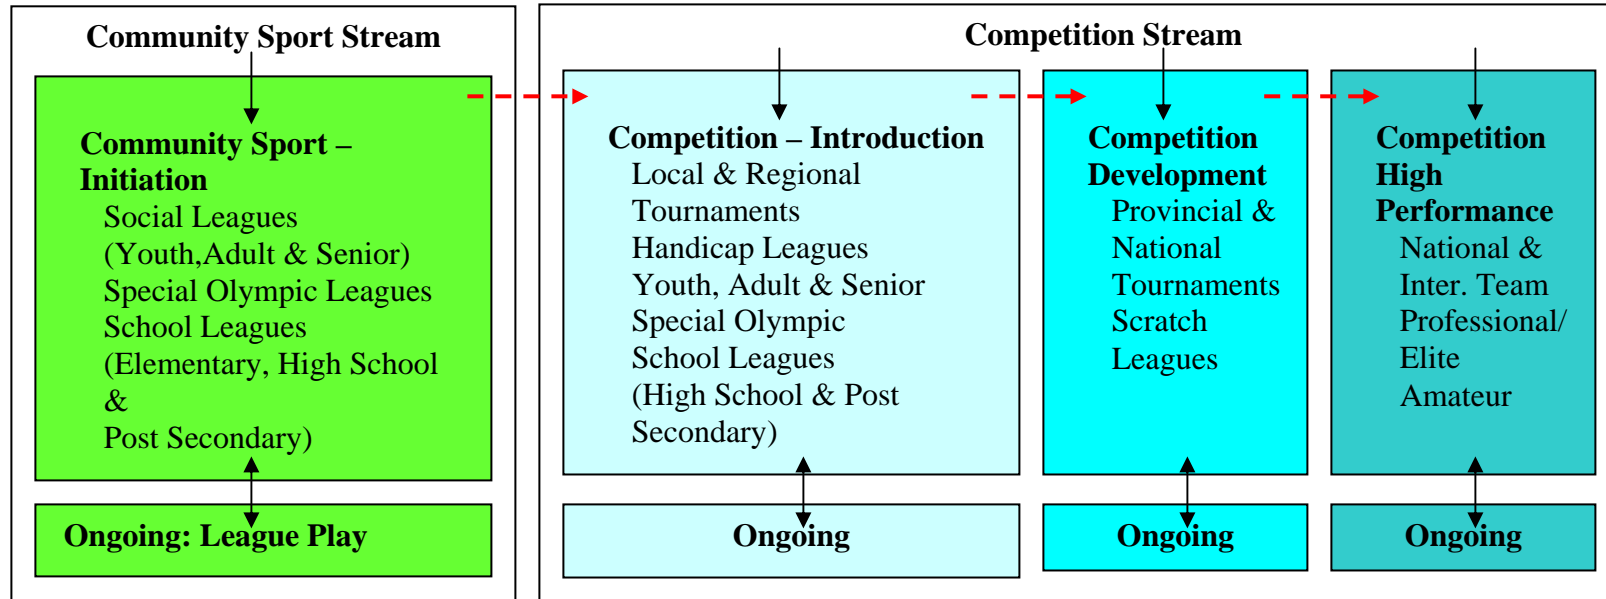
Community Sport Stream

Community Sport – Initiation
Social Leagues (Youth,Adult & Senior)
Special Olympic Leagues
School Leagues (Elementary, High School & Post Secondary)

Ongoing: League Play

Competition Stream

Competition – Introduction
Local & Regional Tournaments
Handicap Leagues
Youth, Adult & Senior
Special Olympic
School Leagues (High School & Post Secondary)

Ongoing

Competition Development
Provincial & National Tournaments
Scratch Leagues

Ongoing

Competition High Performance
National & Inter. Team
Professional/ Elite Amateur

Ongoing